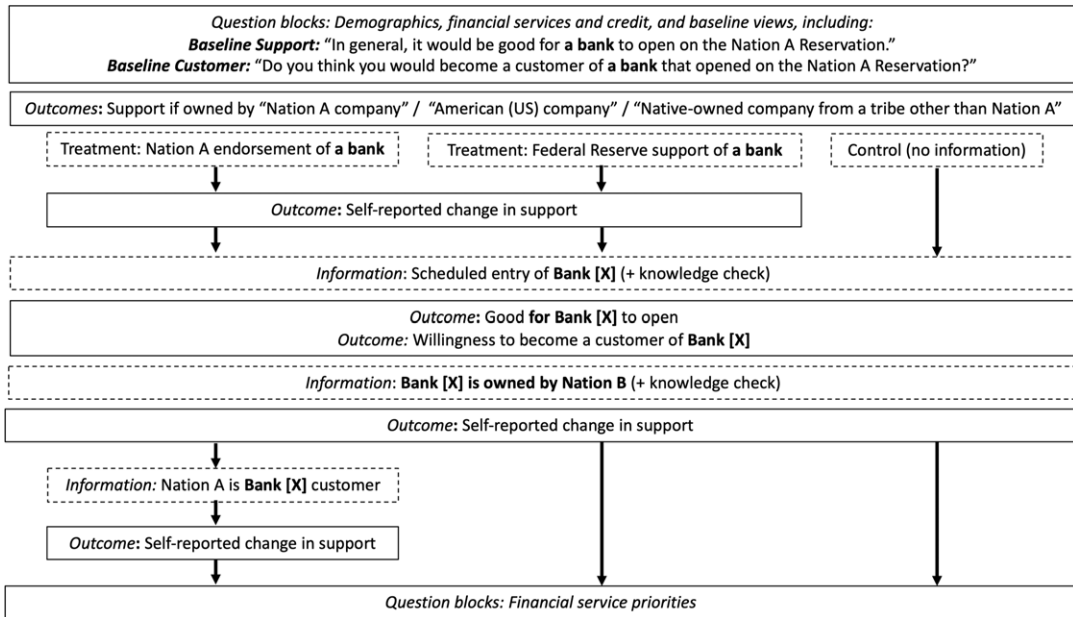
Question blocks: Demographics, financial services and credit, and baseline views, including:
Baseline Support: "In general, it would be good for a bank to open on the Nation A Reservation."
Baseline Customer: "Do you think you would become a customer of a bank that opened on the Nation A Reservation?"

Outcomes: Support if owned by "Nation A company" / "American (US) company" / "Native-owned company from a tribe other than Nation A"

Treatment: Nation A endorsement of a bank

Treatment: Federal Reserve support of a bank

Control (no information)

Outcome: Self-reported change in support

Information: Scheduled entry of Bank [X] (+ knowledge check)

Outcome: Good for Bank [X] to open
Outcome: Willingness to become a customer of Bank [X]

Information: Bank [X] is owned by Nation B (+ knowledge check)

Outcome: Self-reported change in support

Information: Nation A is Bank [X] customer

Outcome: Self-reported change in support

Question blocks: Financial service priorities